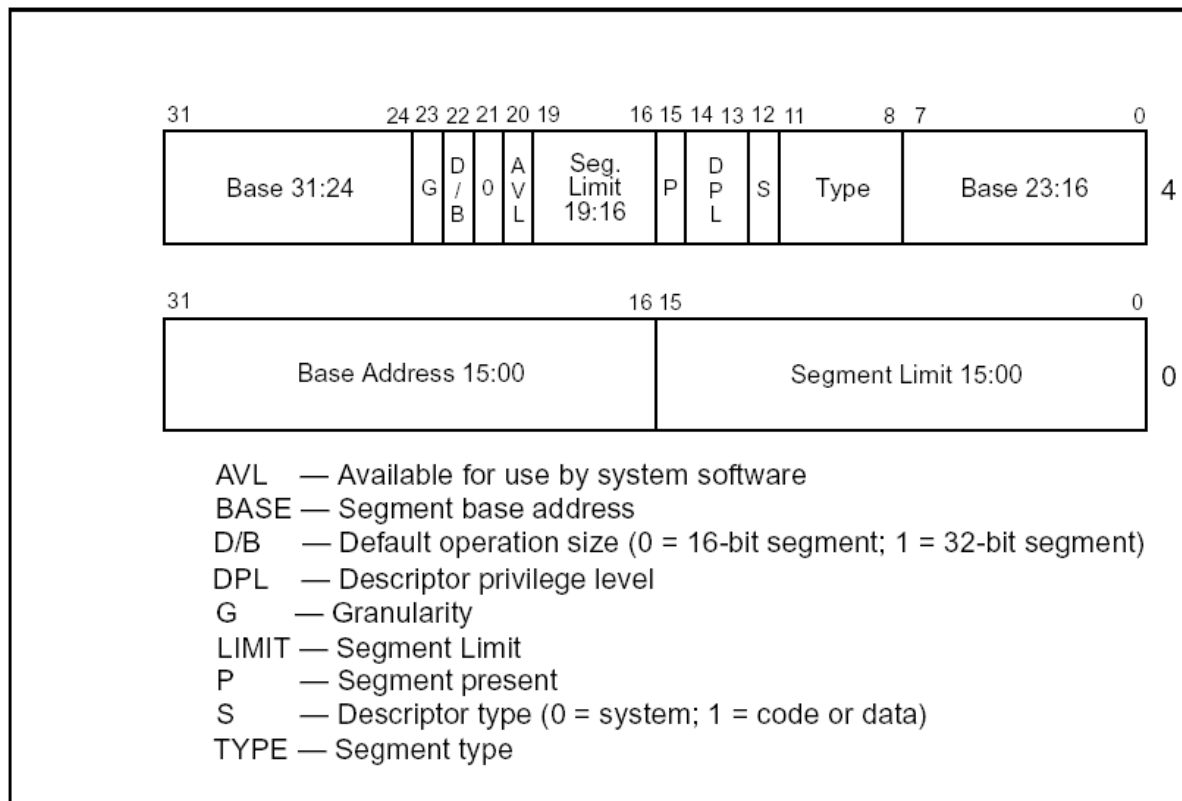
31 24 23 22 21 20 19 16 15 14 13 12 11 8 7 0

| Base 31:24 | G | D/B | 0 | AVL | Seg. Limit 19:16 | P | DPL | S | Type | Base 23:16 |
|---|---|---|---|---|---|---|---|---|---|---|

4

31 16 15 0

| Base Address 15:00 | Segment Limit 15:00 |
|---|---|

0

AVL — Available for use by system software
BASE — Segment base address
D/B — Default operation size (0 = 16-bit segment; 1 = 32-bit segment)
DPL — Descriptor privilege level
G — Granularity
LIMIT — Segment Limit
P — Segment present
S — Descriptor type (0 = system; 1 = code or data)
TYPE — Segment type